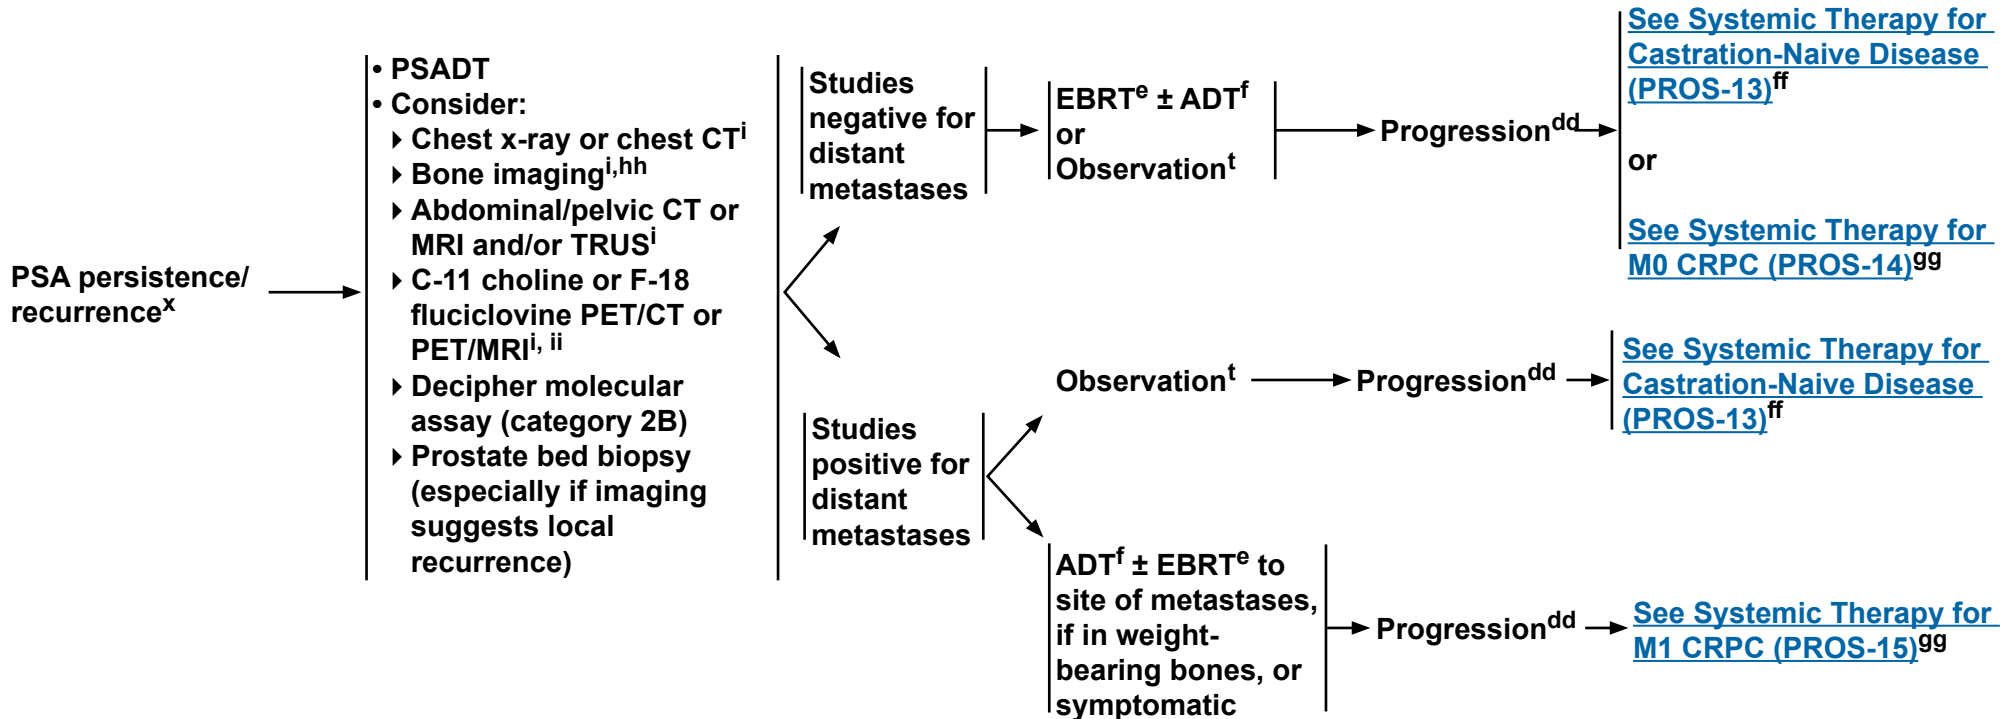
PSA persistence/ recurrence$^{x}$

• PSADT
• Consider:
▸ Chest x-ray or chest CT$^{i}$
▸ Bone imaging$^{i,hh}$
▸ Abdominal/pelvic CT or MRI and/or TRUS$^{i}$
▸ C-11 choline or F-18 fluciclovine PET/CT or PET/MRI$^{i, ii}$
▸ Decipher molecular assay (category 2B)
▸ Prostate bed biopsy (especially if imaging suggests local recurrence)

Studies negative for distant metastases

EBRT$^{e}$ ± ADT$^{f}$ or Observation$^{t}$

Progression$^{dd}$

See Systemic Therapy for Castration-Naive Disease (PROS-13)$^{ff}$

or

See Systemic Therapy for M0 CRPC (PROS-14)$^{gg}$

Studies positive for distant metastases

Observation$^{t}$

Progression$^{dd}$

See Systemic Therapy for Castration-Naive Disease (PROS-13)$^{ff}$

ADT$^{f}$ ± EBRT$^{e}$ to site of metastases, if in weight-bearing bones, or symptomatic

Progression$^{dd}$

See Systemic Therapy for M1 CRPC (PROS-15)$^{gg}$